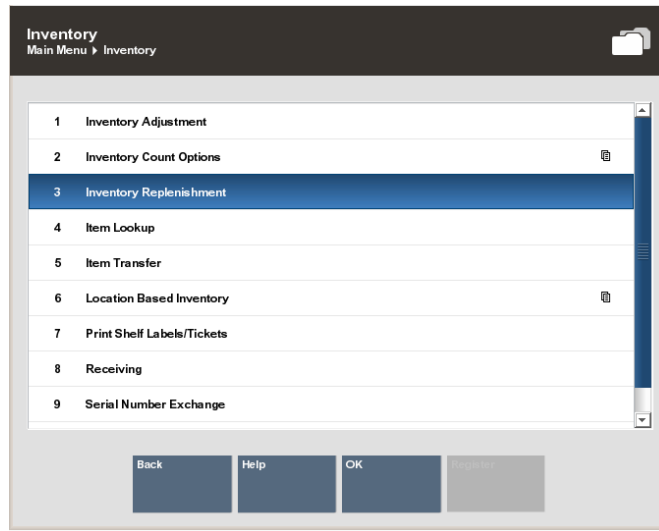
Inventory
Main Menu ▸ Inventory

| | |
|---|---|
| 1 | Inventory Adjustment |
| 2 | Inventory Count Options |
| 3 | Inventory Replenishment |
| 4 | Item Lookup |
| 5 | Item Transfer |
| 6 | Location Based Inventory |
| 7 | Print Shelf Labels/Tickets |
| 8 | Receiving |
| 9 | Serial Number Exchange |

Back
Help
OK
Register